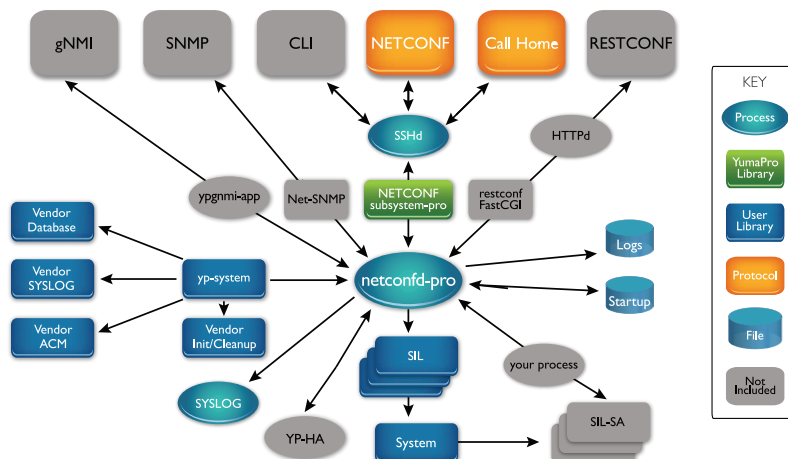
gNMI

SNMP

CLI

NETCONF

Call Home

RESTCONF

SSHd

HTTPd

ypgnmi-app

Net-SNMP

NETCONF subsystem-pro

restconf FastCGI

Vendor Database

Vendor SYSLOG

Vendor ACM

yp-system

Vendor Init/Cleanup

netconfd-pro

Logs

Startup

SIL

your process

SYSLOG

YP-HA

System

SIL-SA

KEY

Process

YumaPro Library

User Library

Protocol

File

Not Included